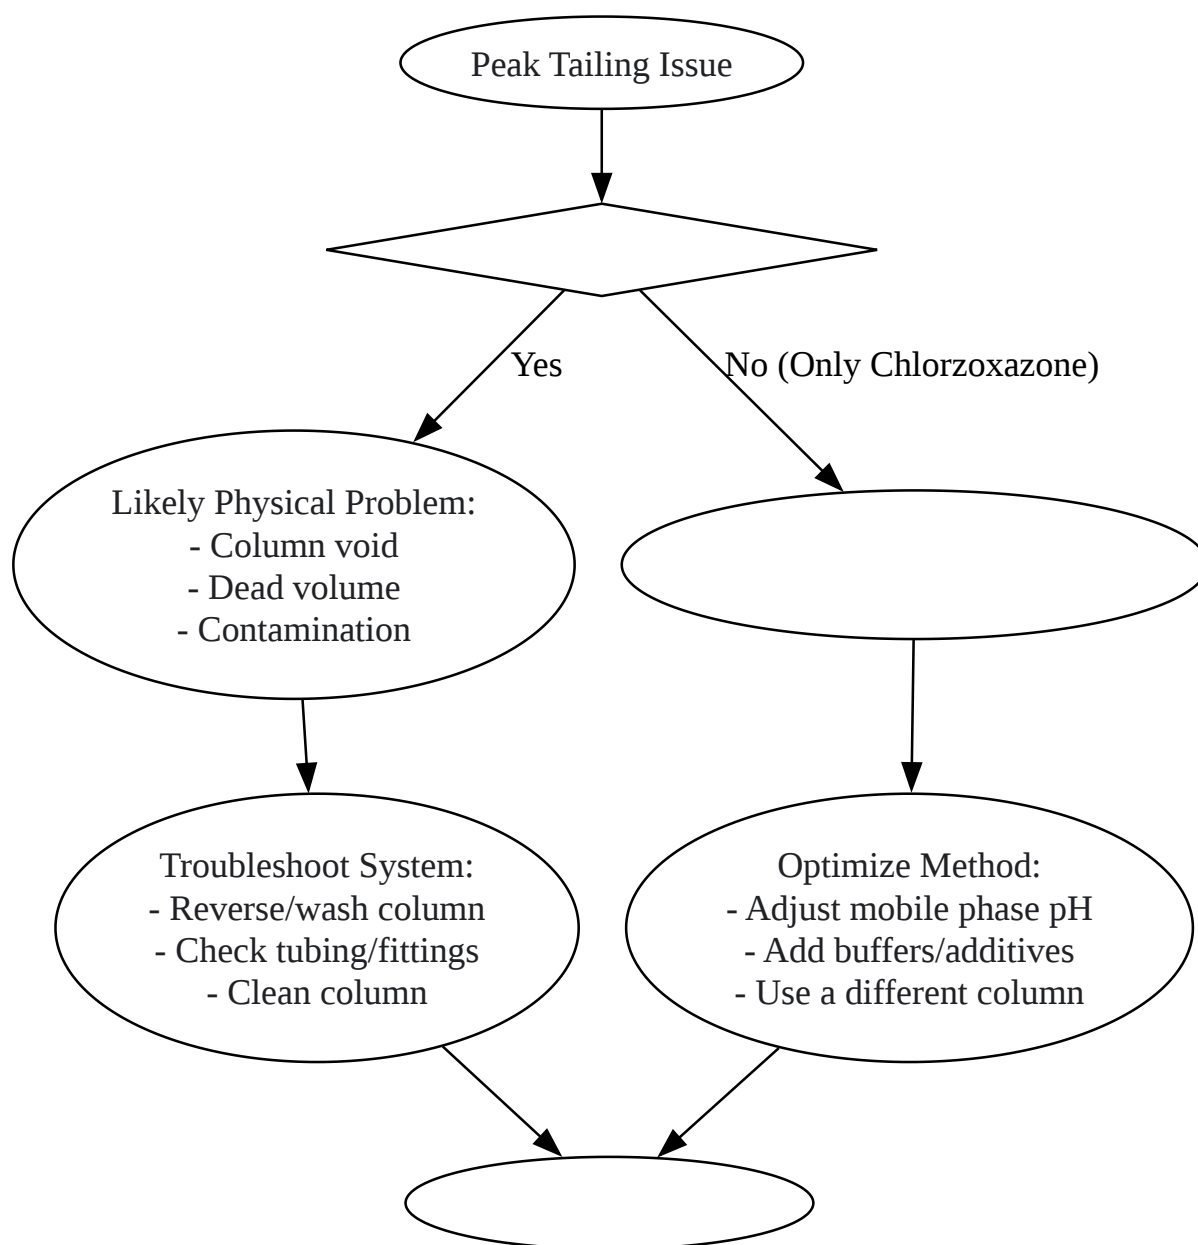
Peak Tailing Issue

Yes

No (Only Chlorzoxazone)

Likely Physical Problem:
- Column void
- Dead volume
- Contamination

Troubleshoot System:
- Reverse/wash column
- Check tubing/fittings
- Clean column

Optimize Method:
- Adjust mobile phase pH
- Add buffers/additives
- Use a different column